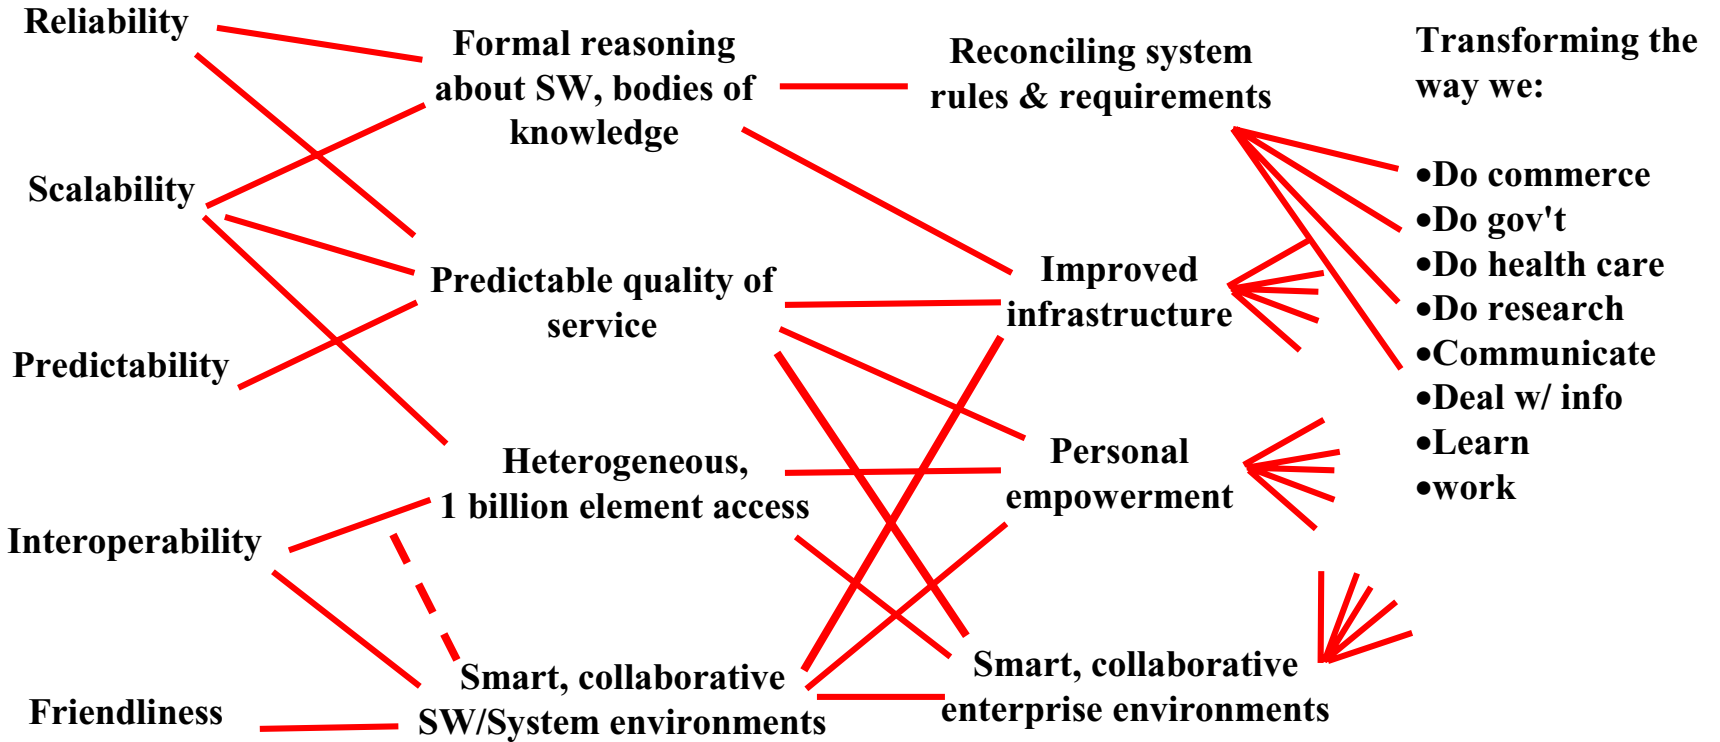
Reliability

Scalability

Predictability

Interoperability

Friendliness

Formal reasoning about SW, bodies of knowledge

Predictable quality of service

Heterogeneous, 1 billion element access

Smart, collaborative SW/System environments

Reconciling system rules & requirements

Improved infrastructure

Personal empowerment

Smart, collaborative enterprise environments

Transforming the way we:

•Do commerce
•Do gov't
•Do health care
•Do research
•Communicate
•Deal w/ info
•Learn
•work